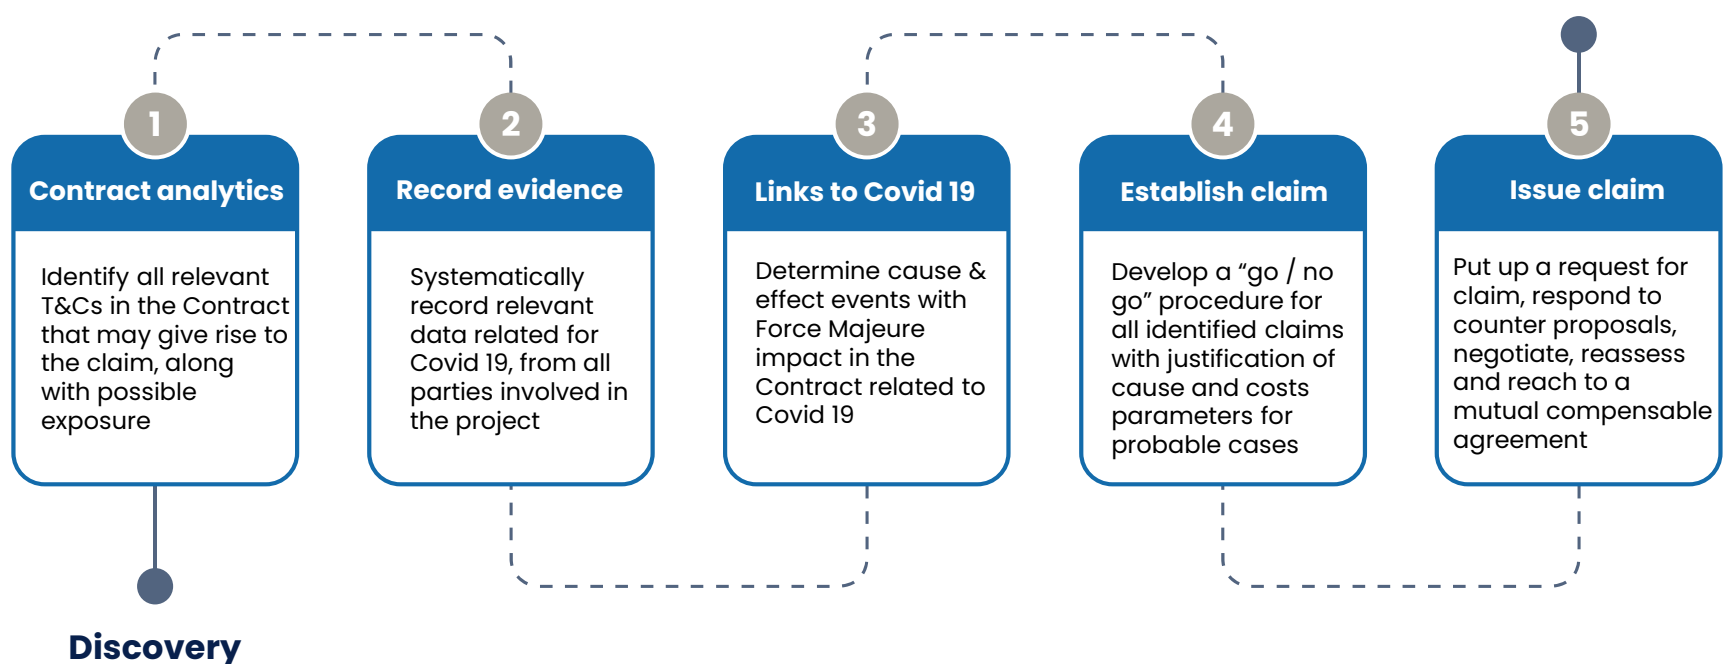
1
Contract analytics
Identify all relevant T&Cs in the Contract that may give rise to the claim, along with possible exposure

2
Record evidence
Systematically record relevant data related for Covid 19, from all parties involved in the project

3
Links to Covid 19
Determine cause & effect events with Force Majeure impact in the Contract related to Covid 19

4
Establish claim
Develop a “go / no go” procedure for all identified claims with justification of cause and costs parameters for probable cases

5
Issue claim
Put up a request for claim, respond to counter proposals, negotiate, reassess and reach to a mutual compensable agreement

Discovery